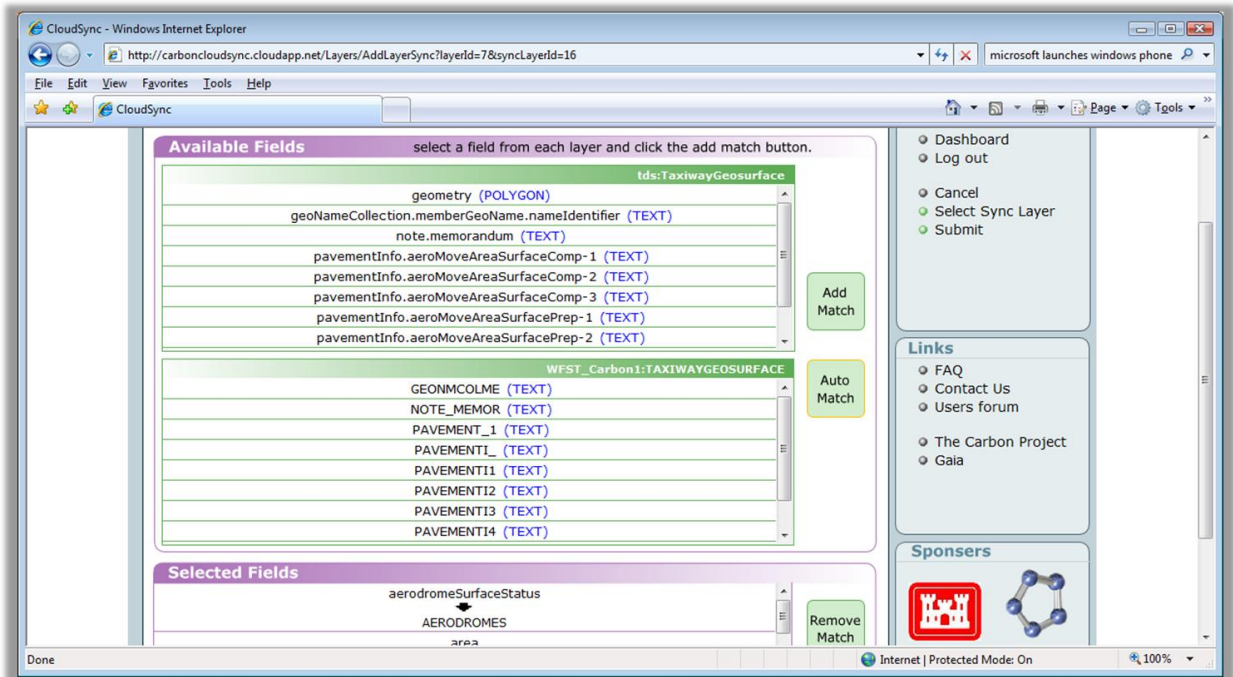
CloudSync - Windows Internet Explorer

http://carboncloudsync.cloudapp.net/Layers/AddLayerSync?layerId=7&syncLayerId=16

microsoft launches windows phone

File Edit View Favorites Tools Help

CloudSync

Page ▾ Tools ▾

Available Fields select a field from each layer and click the add match button.

tds:TaxiwayGeosurface

geometry (POLYGON)
geoNameCollection.memberGeoName.nameIdentifier (TEXT)
note.memorandum (TEXT)
pavementInfo.aeroMoveAreaSurfaceComp-1 (TEXT)
pavementInfo.aeroMoveAreaSurfaceComp-2 (TEXT)
pavementInfo.aeroMoveAreaSurfaceComp-3 (TEXT)
pavementInfo.aeroMoveAreaSurfacePrep-1 (TEXT)
pavementInfo.aeroMoveAreaSurfacePrep-2 (TEXT)

Add Match

WFST_Carbon1:TAXIWAYGEOSURFACE

GEONMCOLME (TEXT)
NOTE_MEMOR (TEXT)
PAVEMENT_1 (TEXT)
PAVEMENTI_ (TEXT)
PAVEMENTI1 (TEXT)
PAVEMENTI2 (TEXT)
PAVEMENTI3 (TEXT)
PAVEMENTI4 (TEXT)

Auto Match

Selected Fields

aerodromeSurfaceStatus
AERODROMES
area

Remove Match

Dashboard
Log out

Cancel
Select Sync Layer
Submit

Links
FAQ
Contact Us
Users forum

The Carbon Project
Gaia

Sponsers

Done

Internet | Protected Mode: On

100%